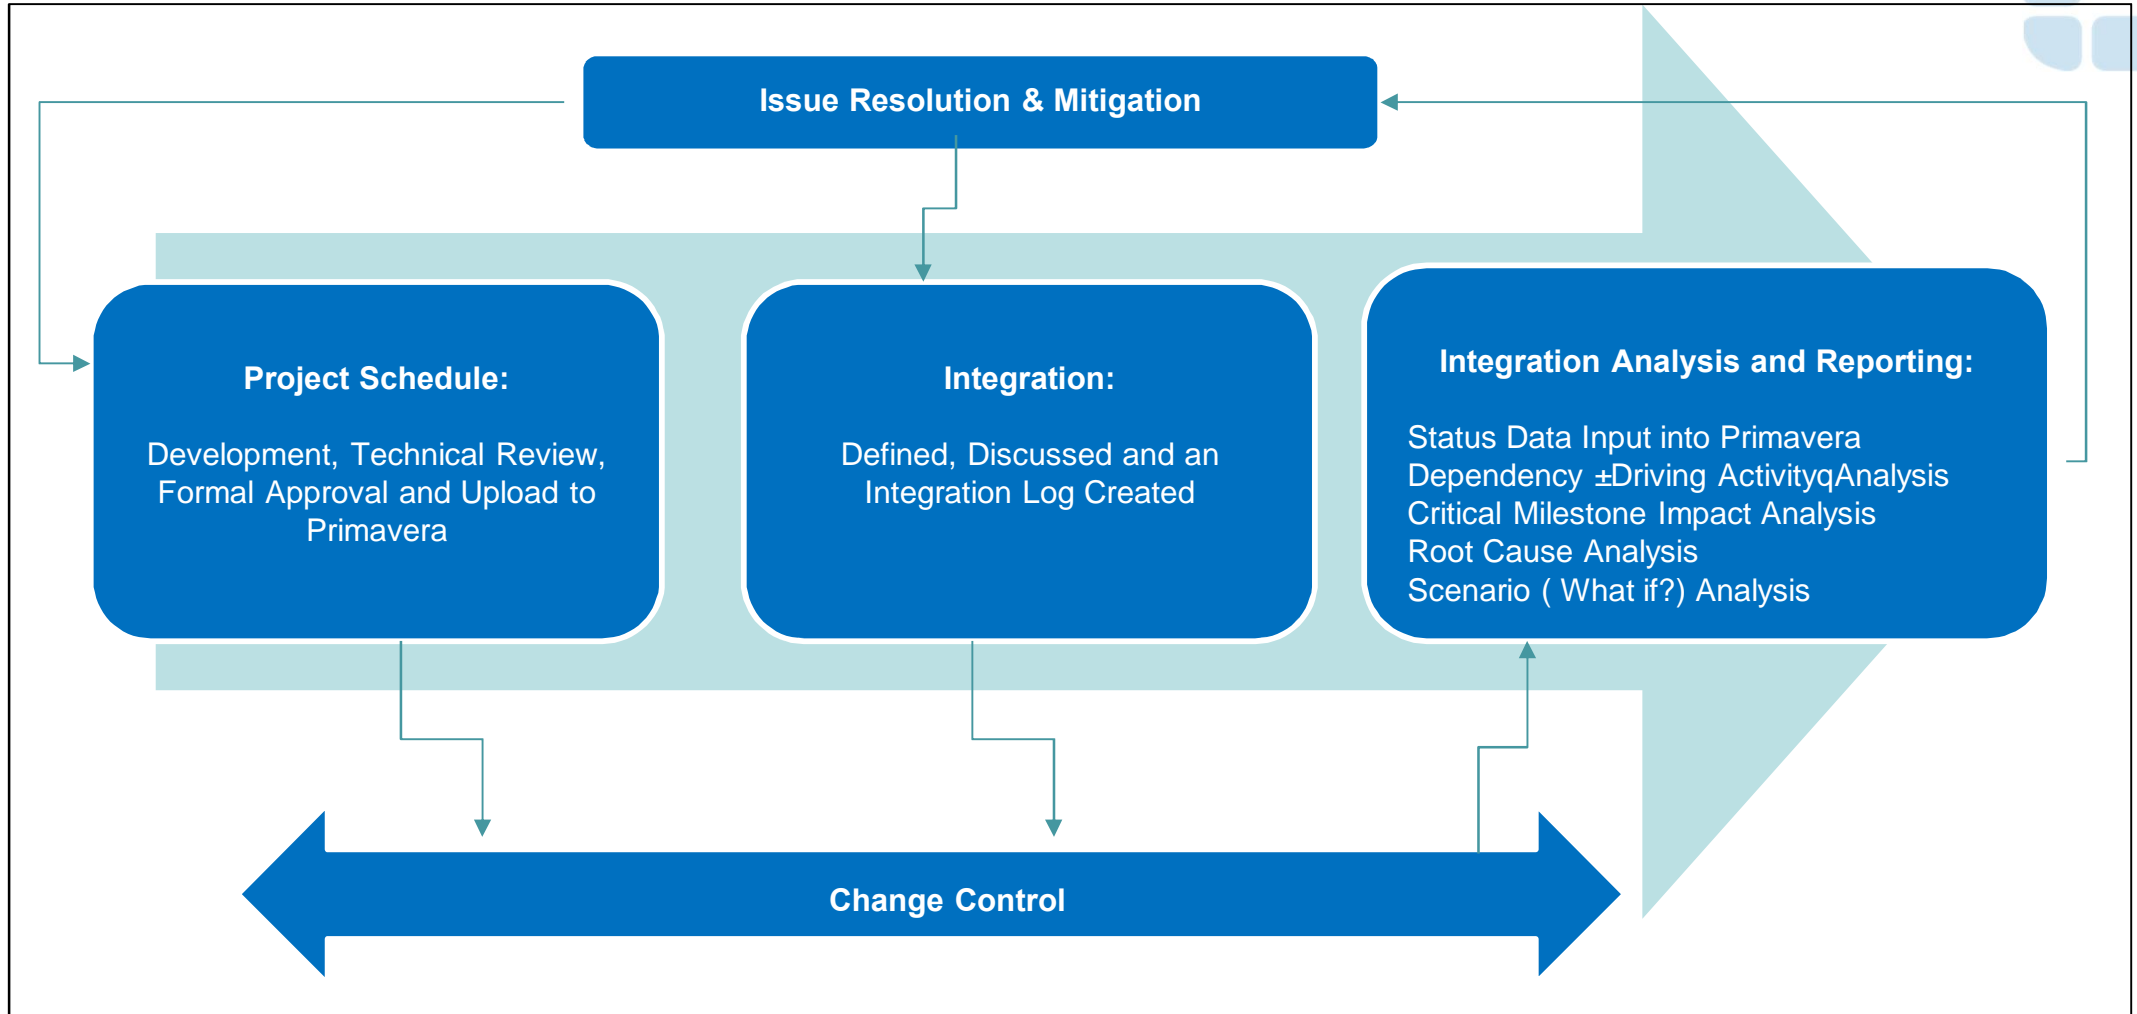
Issue Resolution & Mitigation

Project Schedule:

Development, Technical Review, Formal Approval and Upload to Primavera

Integration:

Defined, Discussed and an Integration Log Created

Integration Analysis and Reporting:

Status Data Input into Primavera
Dependency ±Driving ActivityqAnalysis
Critical Milestone Impact Analysis
Root Cause Analysis
Scenario ( What if?) Analysis

Change Control